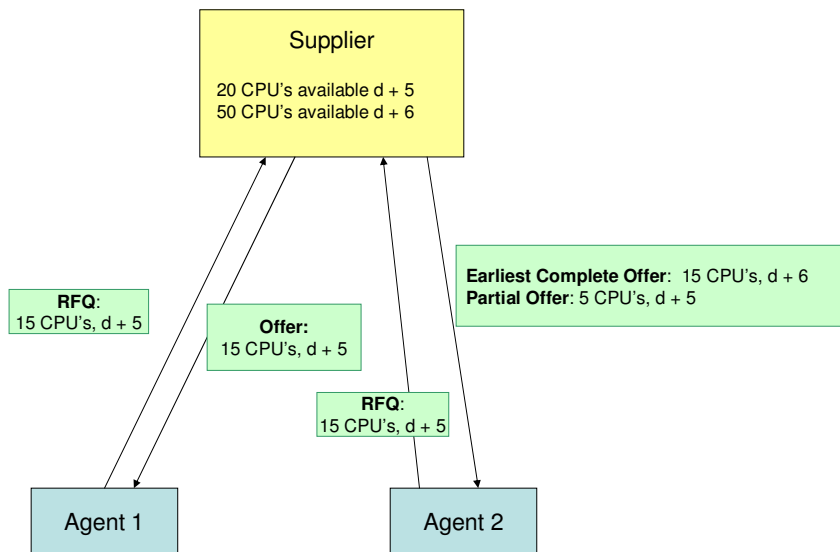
Supplier

20 CPU's available d + 5
50 CPU's available d + 6

Earliest Complete Offer: 15 CPU's, d + 6
Partial Offer: 5 CPU's, d + 5

RFQ:
15 CPU's, d + 5

Offer:
15 CPU's, d + 5

RFQ:
15 CPU's, d + 5

Agent 1

Agent 2